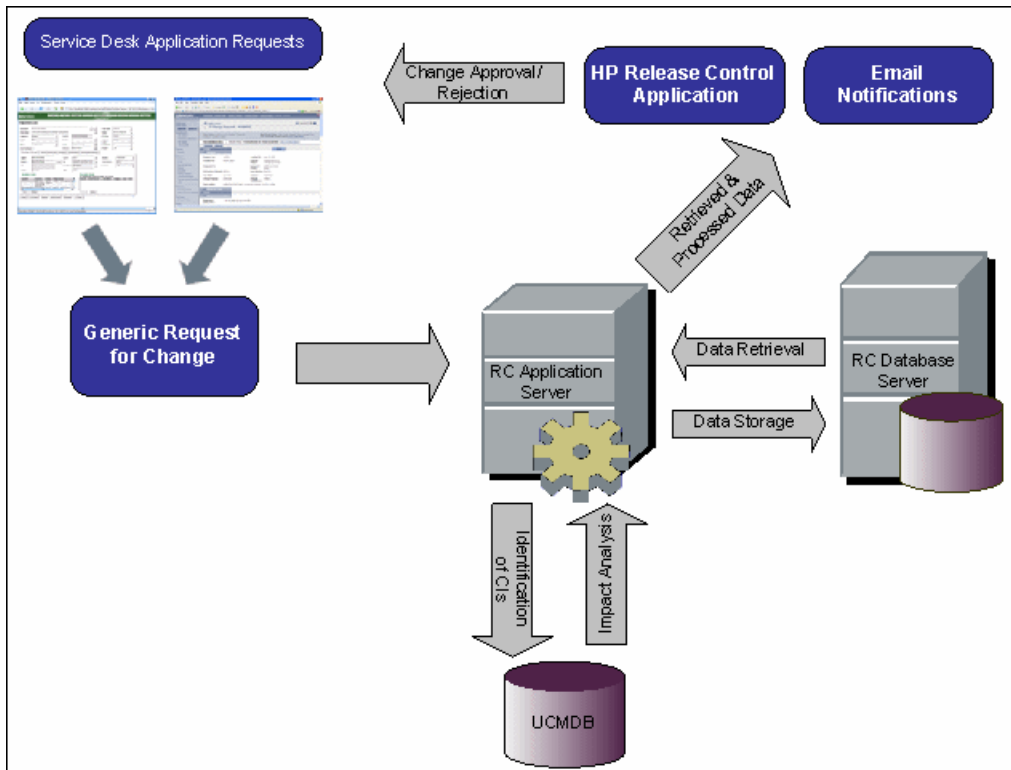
Service Desk Application Requests

Change Approval/ Rejection

HP Release Control Application

Email Notifications

Retrieved & Processed Data

Generic Request for Change

RC Application Server

Data Retrieval

RC Database Server

Data Storage

Identification of CIs

Impact Analysis

UCMDB